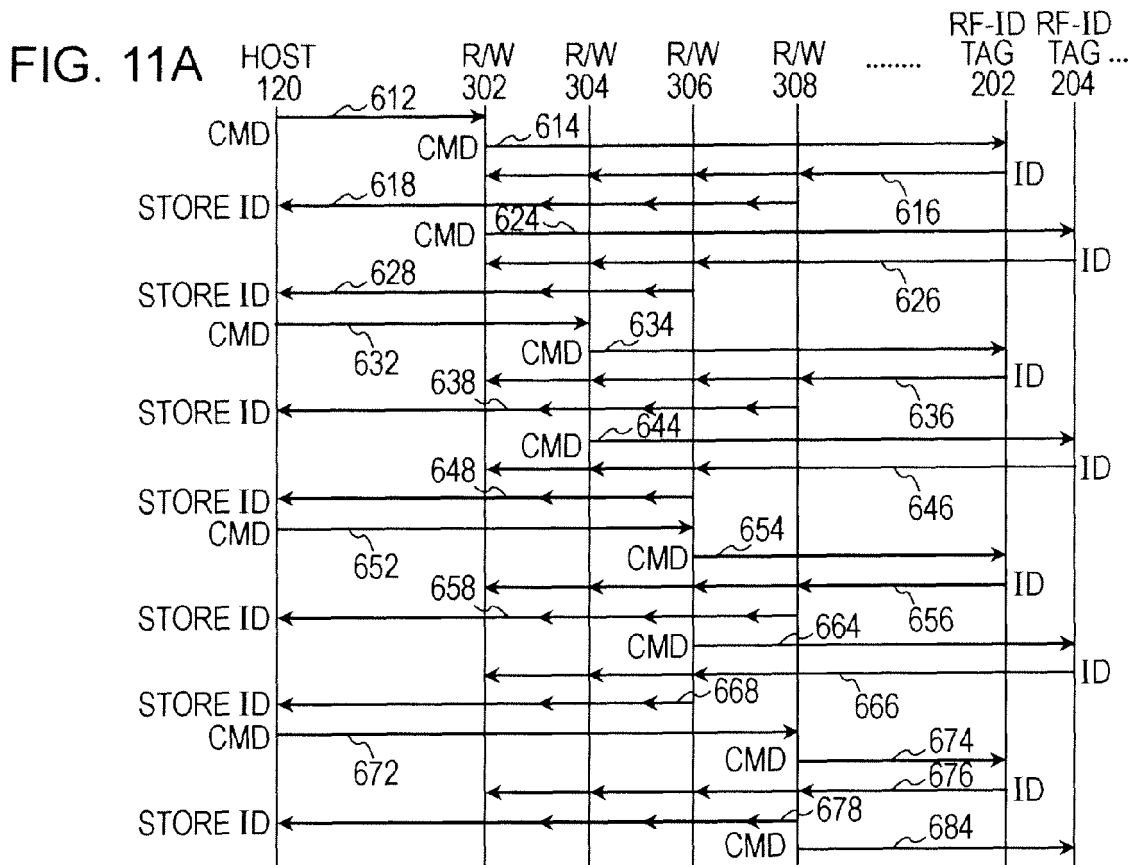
FIG. 11A

HOST 120

R/W 302

R/W 304

R/W 306

R/W 308

........

RF-ID TAG 202

RF-ID TAG ... 204

612

CMD

CMD

614

ID

618

STORE ID

616

CMD

624

ID

628

STORE ID

626

CMD

632

634

CMD

ID

638

STORE ID

636

CMD

644

ID

648

STORE ID

646

CMD

652

654

CMD

ID

658

STORE ID

656

CMD

664

ID

STORE ID

668

666

CMD

672

674

CMD

676

ID

STORE ID

678

CMD

684